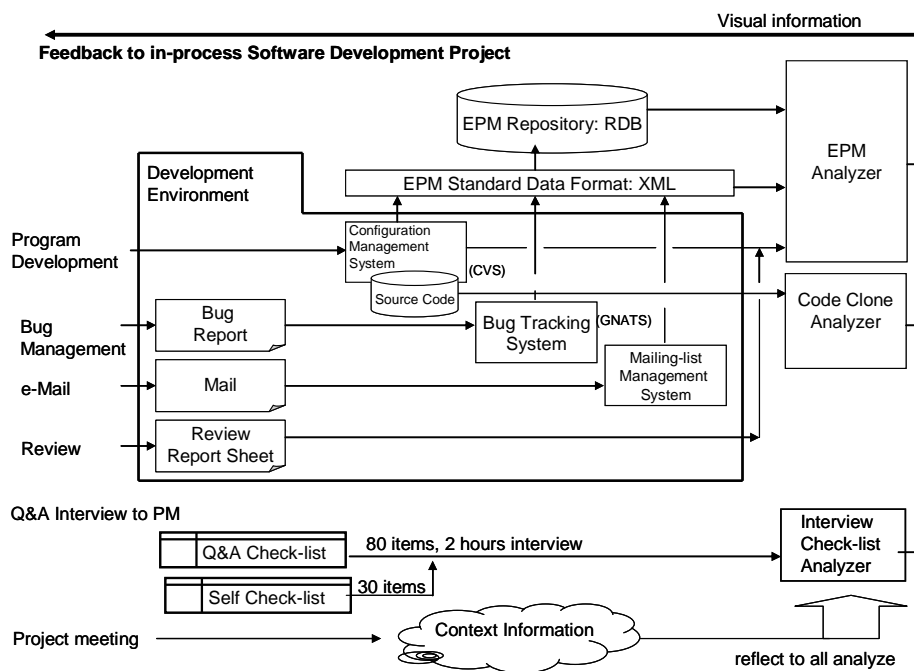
Visual information

Feedback to in-process Software Development Project

EPM Repository: RDB

EPM Analyzer

Development Environment

EPM Standard Data Format: XML

Program Development

Configuration Management System

(CVS)

Source Code

Code Clone Analyzer

Bug Management

Bug Report

Bug Tracking System

(GNATS)

e-Mail

Mail

Mailing-list Management System

Review

Review Report Sheet

Q&A Interview to PM

Q&A Check-list

80 items, 2 hours interview

Interview Check-list Analyzer

Self Check-list

30 items

Project meeting

Context Information

reflect to all analyze